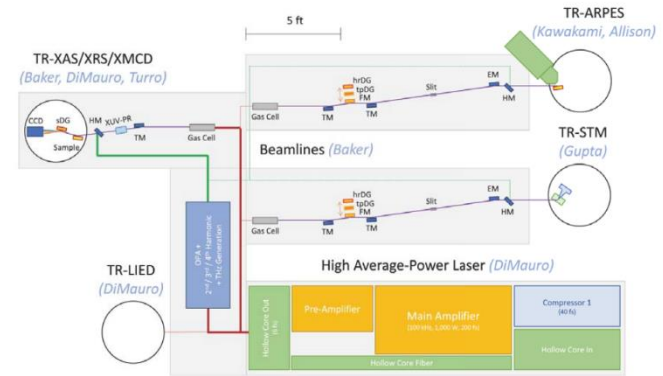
5 ft

TR-ARPES
(Kawakami, Allison)

TR-XAS/XRS/XMCD
(Baker, DiMauro, Turro)

CCD
sDG
HM
XUV-PR
Sample
TM
Gas Cell

Gas Cell
TM
hrDG
tpDG
FM
TM
Slit
EM
HM

Beamlines (Baker)

TR-STM
(Gupta)

Gas Cell
TM
hrDG
tpDG
FM
TM
Slit
EM
HM

OPA +
2nd / 3rd / 4th Harmonic
+ THz Generation

TR-LIED
(DiMauro)

High Average-Power Laser (DiMauro)

Hollow Core Out
(4 fs)

Pre-Amplifier

Main Amplifier
(100 kHz, 1,000 W, 200 fs)

Compressor 1
(40 fs)

Hollow Core Fiber

Hollow Core In